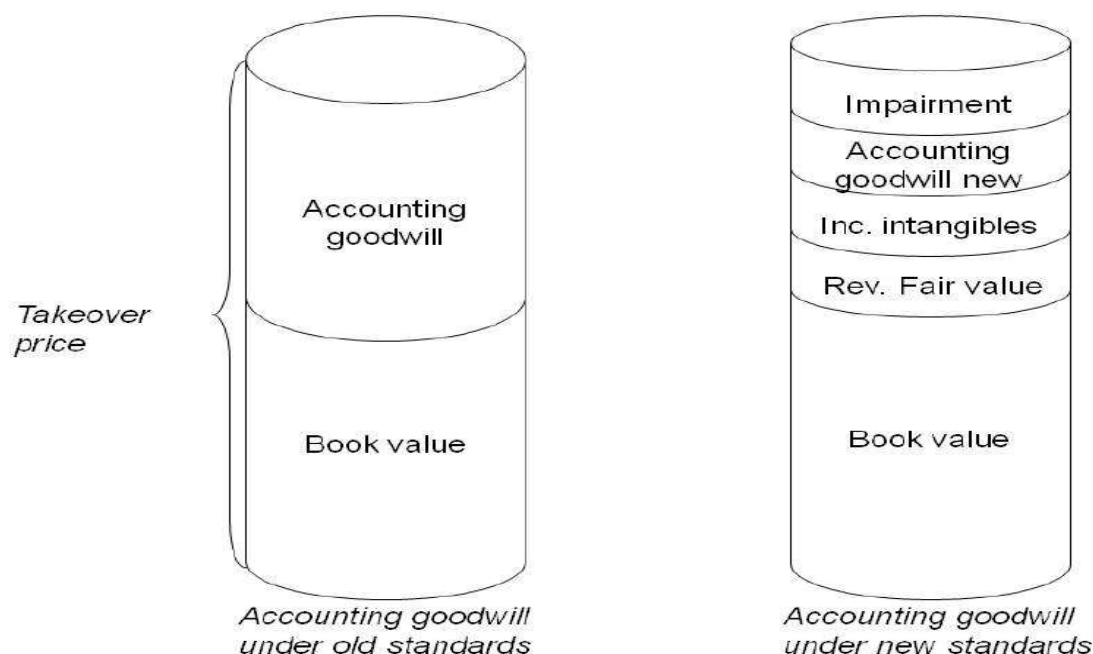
Takeover price

Accounting goodwill

Book value

Accounting goodwill under old standards

Impairment

Accounting goodwill new

Inc. intangibles

Rev. Fair value

Book value

Accounting goodwill under new standards